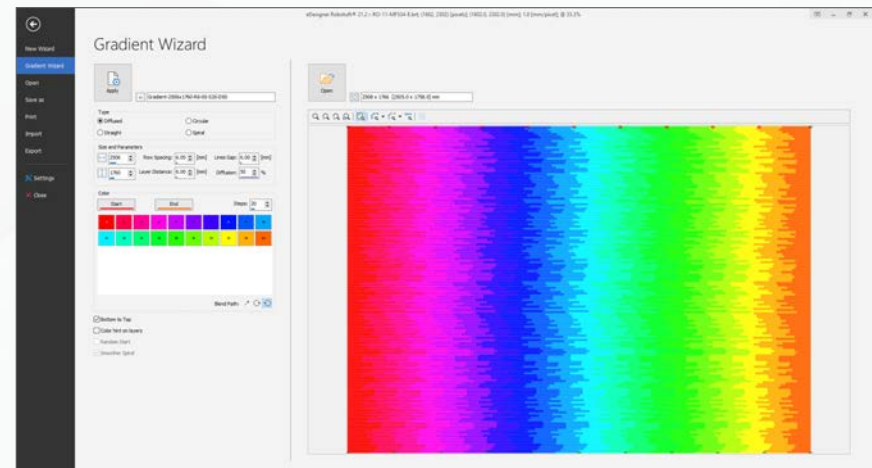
eDesigner Robotsoft® 21.2 - RO-11-MP04-Eile6 (1992, 2002 [pixel]) (1992.0, 2002.0 [mm]) 1.0 [mm/pixel] @ 33.3%

New Wizard
Gradient Wizard
Open
Save as
Print
Import
Export
Settings
Close

Gradient Wizard

Apply
Gradient 2006x1760-R4-00-S20-D50

Type
Diffused
Circular
Straight
Spiral

Size and Parameters
2006 [mm]
Rows Spacing: 6.00 [mm]
Lines Gap: 6.00 [mm]
1760 [mm]
Layer Distance: 6.00 [mm]
Diffusion: 50 %

Color
Start
End
Steps: 20

Blend Path:

Bottom to Top
Color hint on layers
Random Start
Smoother Spiral

Open
2006 x 1760 [2005.0 x 1760.0] mm